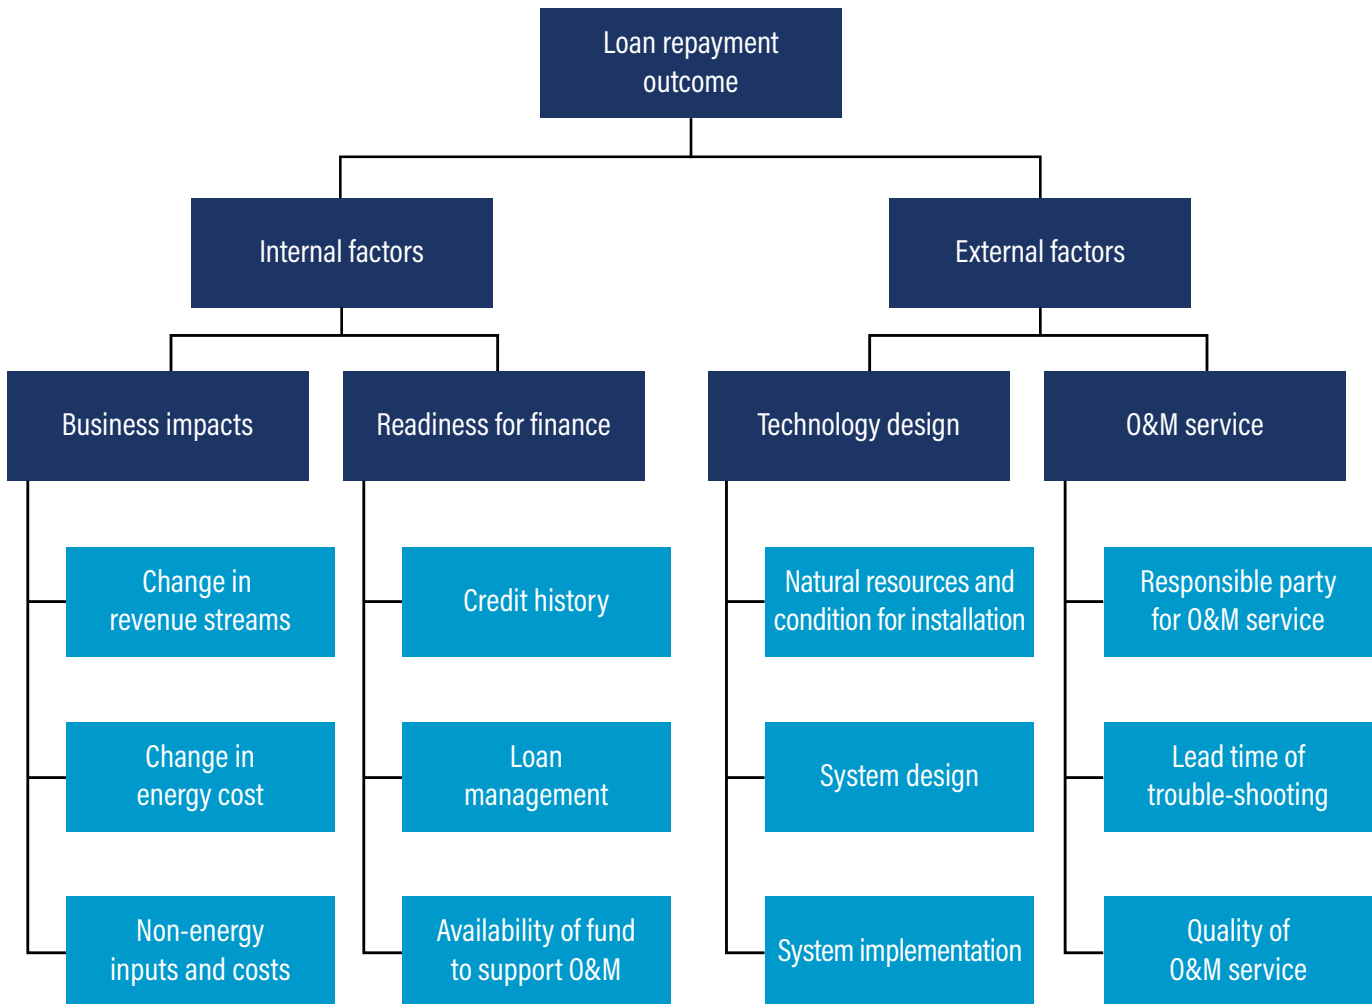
Loan repayment outcome

Internal factors

External factors

Business impacts

Change in revenue streams

Change in energy cost

Non-energy inputs and costs

Readiness for finance

Credit history

Loan management

Availability of fund to support O&M

Technology design

Natural resources and condition for installation

System design

System implementation

O&M service

Responsible party for O&M service

Lead time of trouble-shooting

Quality of O&M service